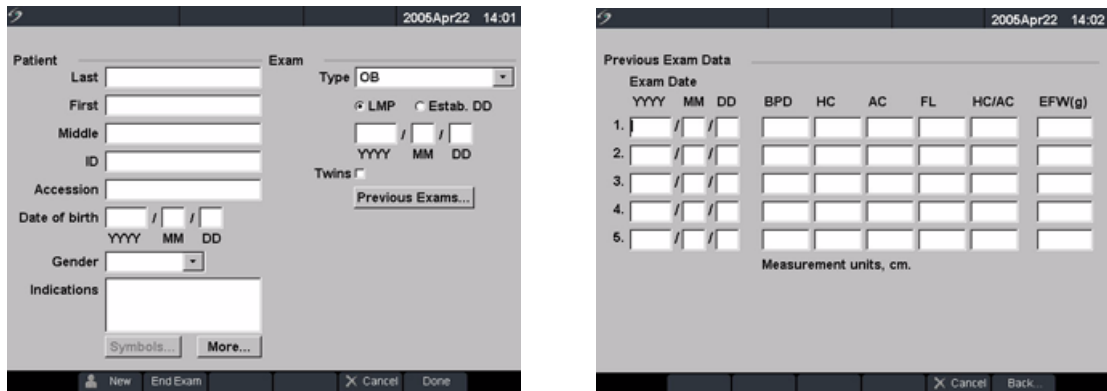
2005Apr22 14:01

Patient
Last
First
Middle
ID
Accession
Date of birth / /
YYYY MM DD
Gender
Indications
Symbols...
More...

Exam
Type OB
LMP
Estab. DD
/ /
YYYY MM DD
Twins
Previous Exams...

New
End Exam
Cancel
Done

2005Apr22 14:02

Previous Exam Data
Exam Date

| YYYY | MM | DD | BPD | HC | AC | FL | HC/AC | EFW(g) |
|---|---|---|---|---|---|---|---|---|
| 1. / | / | | | | | | | |
| 2. / | / | | | | | | | |
| 3. / | / | | | | | | | |
| 4. / | / | | | | | | | |
| 5. / | / | | | | | | | |

Measurement units, cm.

Cancel
Back...